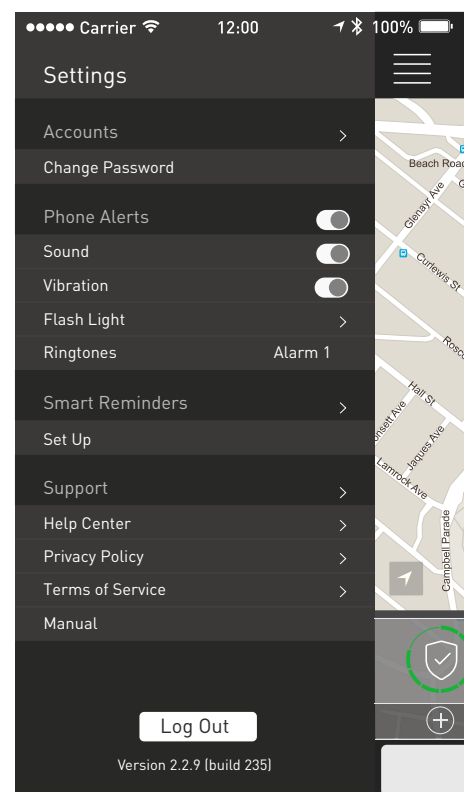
●●●●● Carrier 12:00 100%

Settings

Accounts >

Change Password

Phone Alerts

Sound

Vibration

Flash Light >

Ringtones Alarm 1

Smart Reminders >

Set Up

Support >

Help Center >

Privacy Policy >

Terms of Service >

Manual

Log Out

Version 2.2.9 (build 235)

Beach Road

Glenayr Ave

Curlewis St

Rosco

Hall St

Jaques Ave

Lamrock Ave

unsett Ave

Campbell Parade